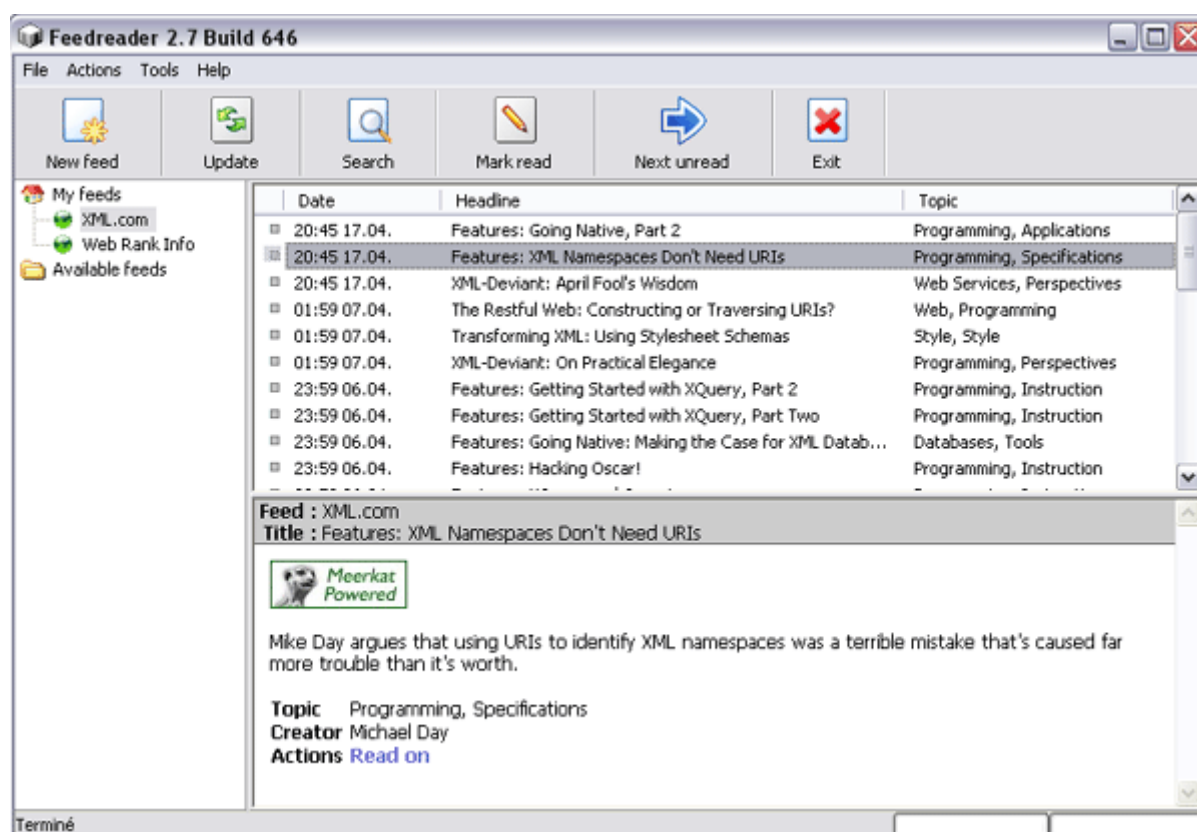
Feedreader 2.7 Build 646

File Actions Tools Help

New feed | Update | Search | Mark read | Next unread | Exit

My feeds
XML.com
Web Rank Info
Available feeds

| Date | Headline | Topic |
|---|---|---|
| 20:45 17.04. | Features: Going Native, Part 2 | Programming, Applications |
| 20:45 17.04. | Features: XML Namespaces Don't Need URIs | Programming, Specifications |
| 20:45 17.04. | XML-Deviant: April Fool's Wisdom | Web Services, Perspectives |
| 01:59 07.04. | The Restful Web: Constructing or Traversing URIs? | Web, Programming |
| 01:59 07.04. | Transforming XML: Using Stylesheet Schemas | Style, Style |
| 01:59 07.04. | XML-Deviant: On Practical Elegance | Programming, Perspectives |
| 23:59 06.04. | Features: Getting Started with XQuery, Part 2 | Programming, Instruction |
| 23:59 06.04. | Features: Getting Started with XQuery, Part Two | Programming, Instruction |
| 23:59 06.04. | Features: Going Native: Making the Case for XML Datab... | Databases, Tools |
| 23:59 06.04. | Features: Hacking Oscar! | Programming, Instruction |

Feed : XML.com
Title : Features: XML Namespaces Don't Need URIs

Meerkat Powered

Mike Day argues that using URIs to identify XML namespaces was a terrible mistake that's caused far more trouble than it's worth.

Topic Programming, Specifications
Creator Michael Day
Actions Read on

Terminé